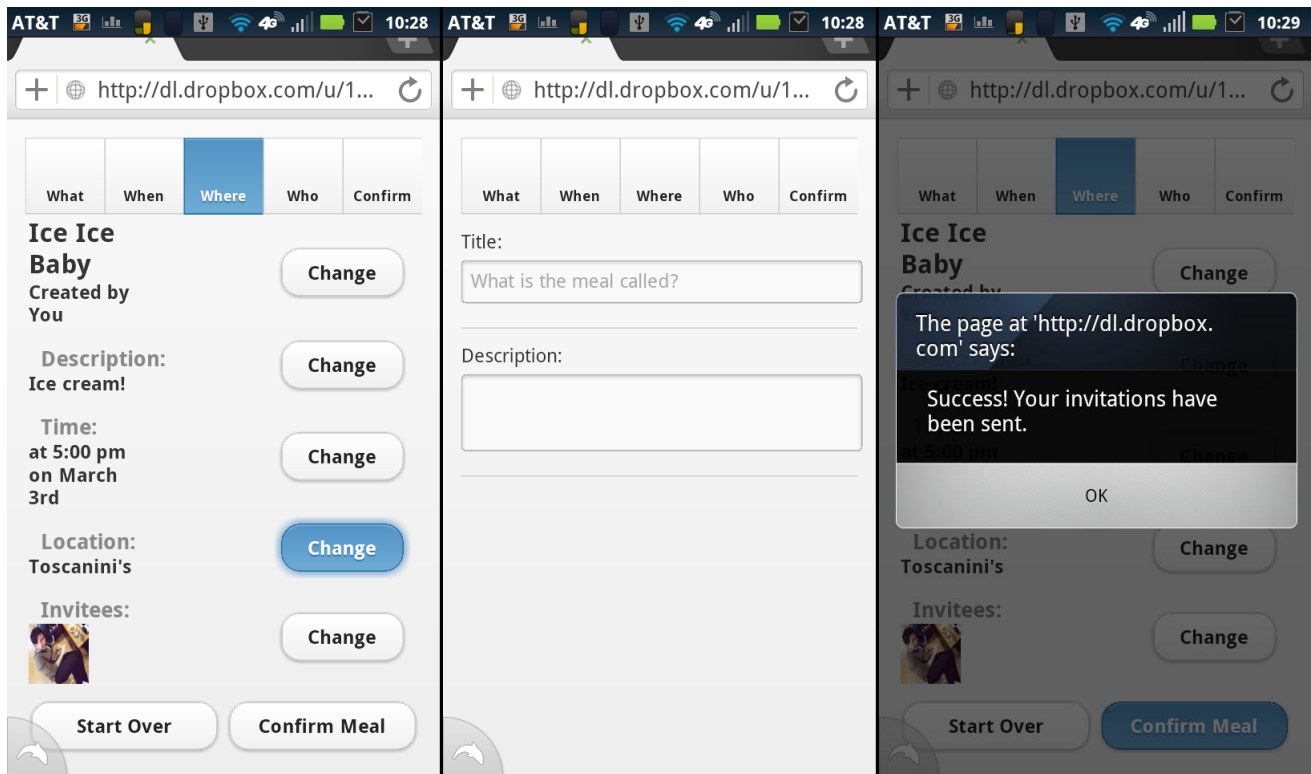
AT&T 3G 4G 10:28

http://dl.dropbox.com/u/1...

What | When | Where | Who | Confirm

Ice Ice Baby
Created by You
Change

Description:
Ice cream!
Change

Time:
at 5:00 pm on March 3rd
Change

Location:
Toscanini's
Change

Invitees:
Change

Start Over
Confirm Meal

AT&T 3G 4G 10:28

http://dl.dropbox.com/u/1...

What | When | Where | Who | Confirm

Title:
What is the meal called?

Description:

AT&T 3G 4G 10:29

http://dl.dropbox.com/u/1...

What | When | Where | Who | Confirm

Ice Ice Baby
Change

The page at 'http://dl.dropbox.com' says:

Success! Your invitations have been sent.

OK

Location:
Toscanini's
Change

Invitees:
Change

Start Over
Confirm Meal